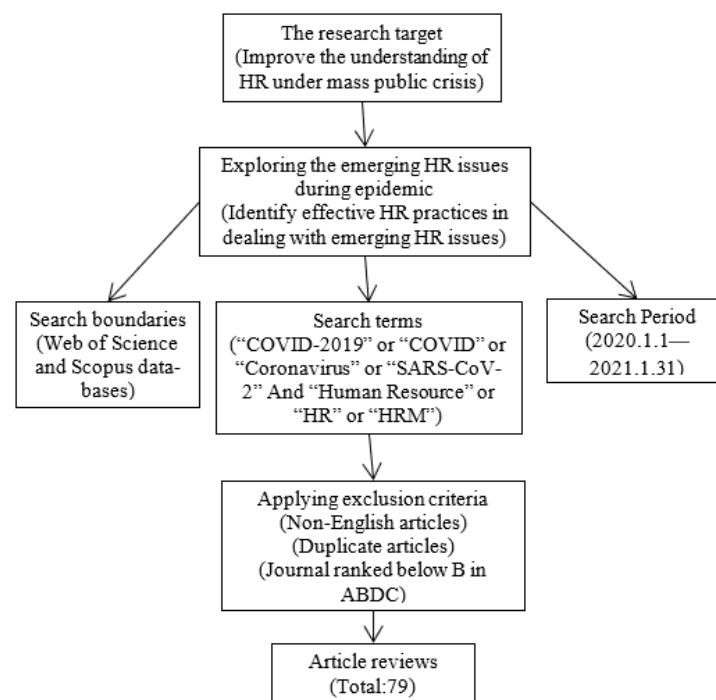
The research target
(Improve the understanding of HR under mass public crisis)

Exploring the emerging HR issues during epidemic
(Identify effective HR practices in dealing with emerging HR issues)

Search boundaries
(Web of Science and Scopus databases)

Search terms
("COVID-2019" or "COVID" or "Coronavirus" or "SARS-CoV-2" And "Human Resource" or "HR" or "HRM")

Search Period
(2020.1.1—2021.1.31)

Applying exclusion criteria
(Non-English articles)
(Duplicate articles)
(Journal ranked below B in ABDC)

Article reviews
(Total:79)